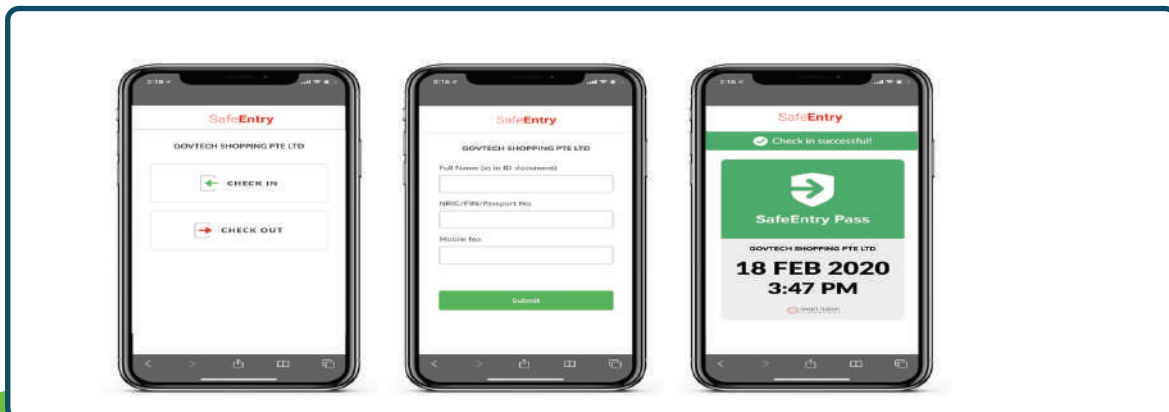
2:18

SafeEntry

GOVTECH SHOPPING PTE LTD

CHECK IN

CHECK OUT

2:18

SafeEntry

GOVTECH SHOPPING PTE LTD

Full Name (as in ID document)

NRIC/FIN/Passport No.

Mobile No.

Submit

2:18

SafeEntry

Check in successful!

SafeEntry Pass

GOVTECH SHOPPING PTE LTD

18 FEB 2020

3:47 PM

Smart Nation